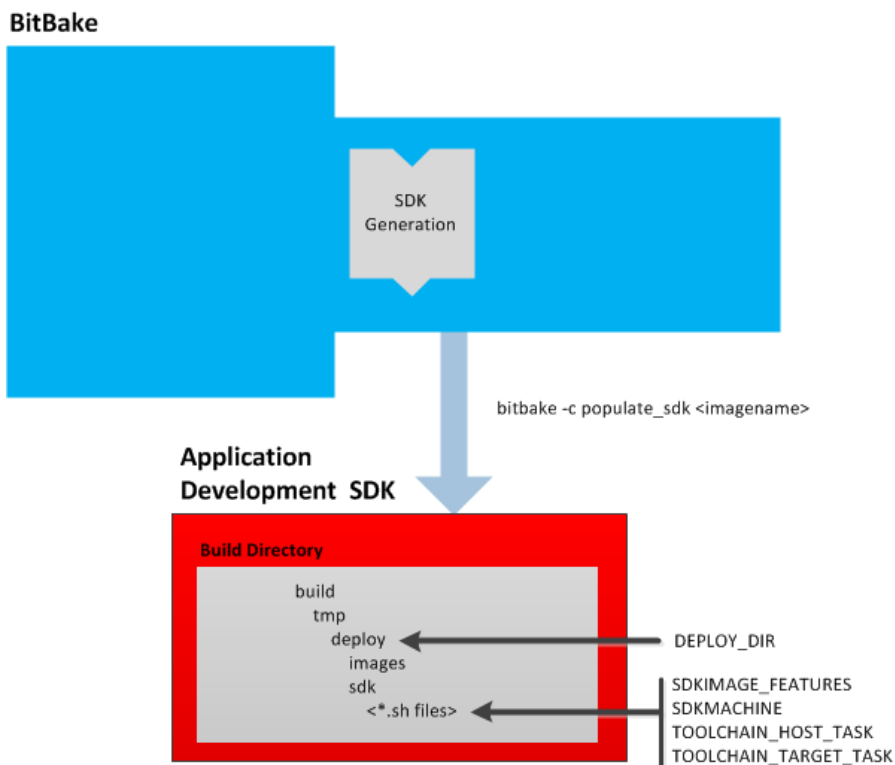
BitBake

SDK Generation

bitbake -c populate_sdk <imagename>

Application Development SDK

Build Directory

build
tmp
deploy
images
sdk
<*.sh files>

DEPLOY_DIR

SDKIMAGE_FEATURES
SDKMACHINE
TOOLCHAIN_HOST_TASK
TOOLCHAIN_TARGET_TASK